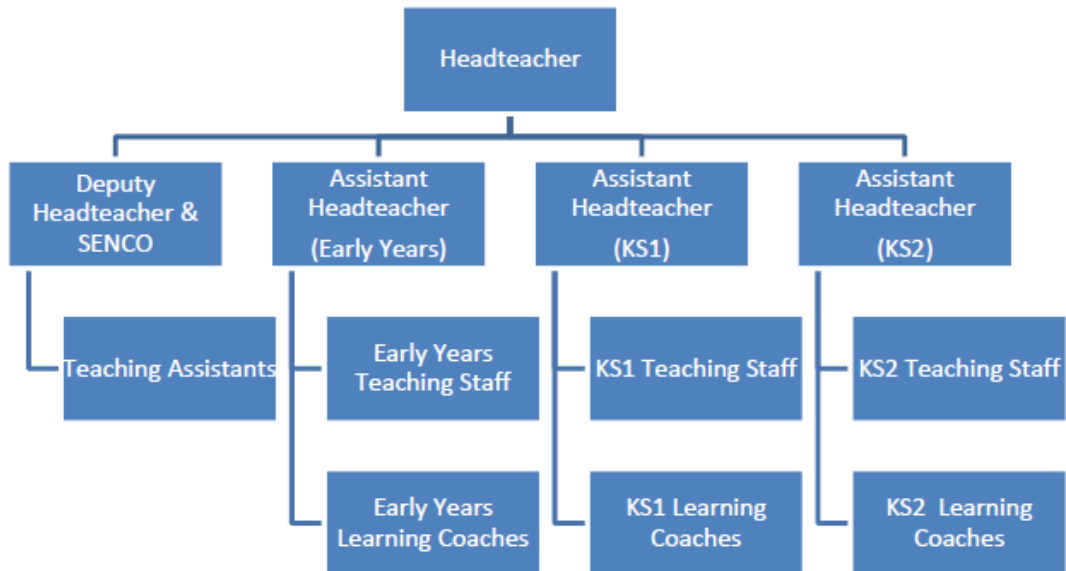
Headteacher

Deputy Headteacher & SENCO

Assistant Headteacher (Early Years)

Assistant Headteacher (KS1)

Assistant Headteacher (KS2)

Teaching Assistants

Early Years Teaching Staff

KS1 Teaching Staff

KS2 Teaching Staff

Early Years Learning Coaches

KS1 Learning Coaches

KS2 Learning Coaches